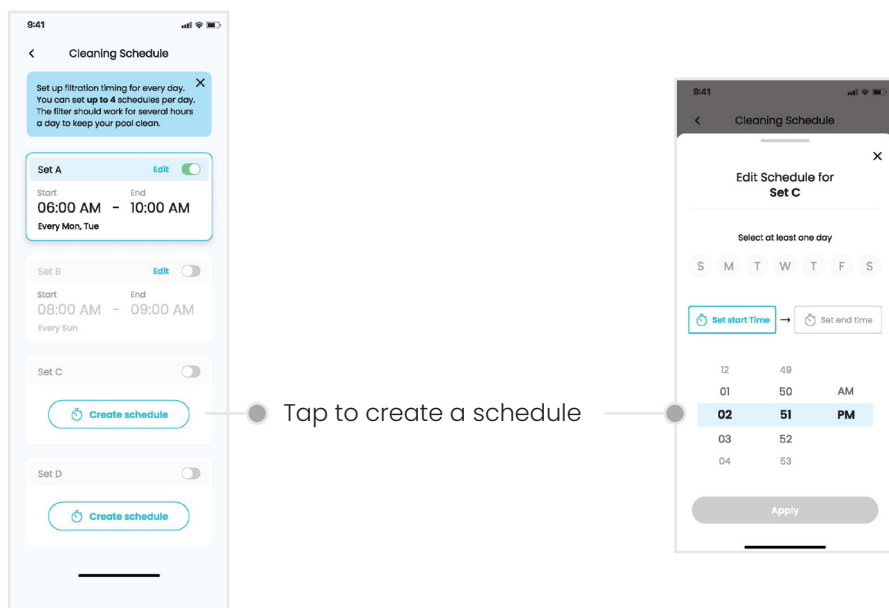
9:41

<

Cleaning Schedule

Set up filtration timing for every day. You can set up **up to 4** schedules per day. The filter should work for several hours a day to keep your pool clean.

×

Set A

Edit

Start

End

06:00 AM - 10:00 AM

Every Mon, Tue

Set B

Edit

Start

End

08:00 AM - 09:00 AM

Every Sun

Set C

Create schedule

Set D

Create schedule

Tap to create a schedule

9:41

<

Cleaning Schedule

×

Edit Schedule for
Set C

Select at least one day

S M T W T F S

Set start Time → Set end time

12 49
01 50 AM
02 51 PM
03 52
04 53

Apply